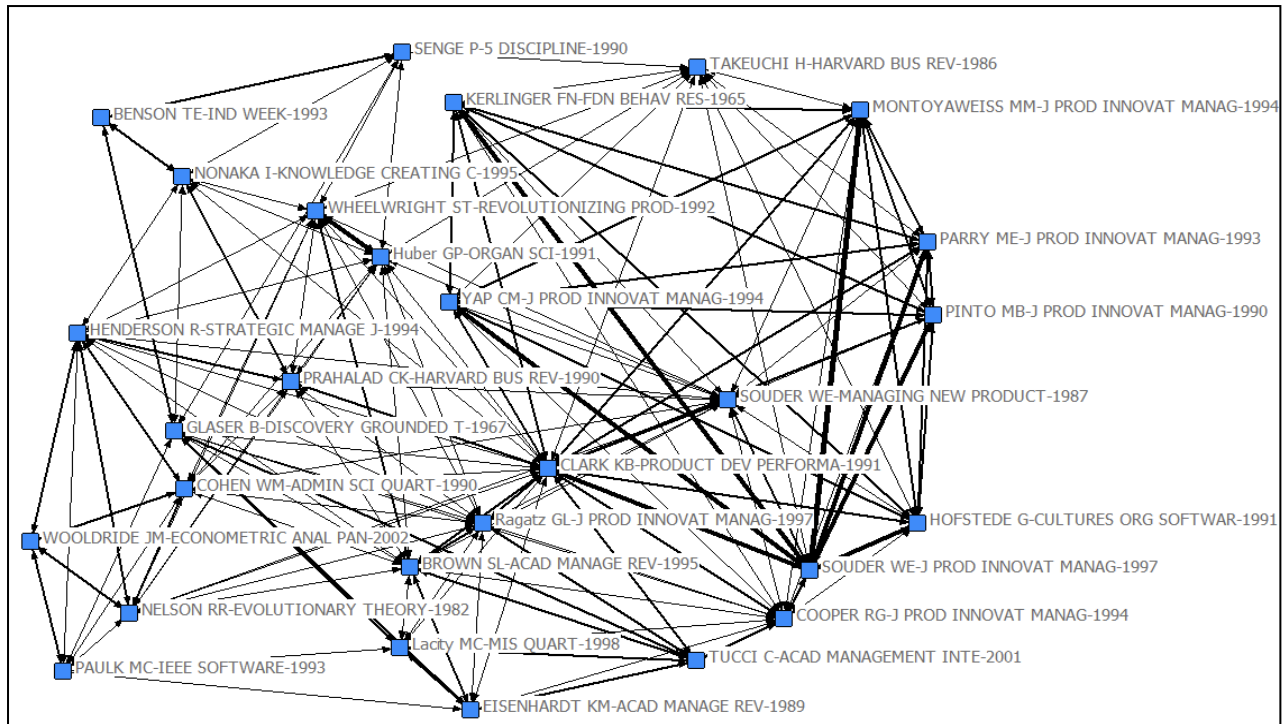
SENGE P-5 DISCIPLINE-1990
TAKEUCHI H-HARVARD BUS REV-1986
BENSON TE-IND WEEK-1993
KERLINGER FN-FDN BEHAV RES-1965
MONTOYAWEISS MM-J PROD INNOVAT MANAG-1994
NONAKA I-KNOWLEDGE CREATING C-1995
WHEELWRIGHT ST-REVOLUTIONIZING PROD-1992
Huber GP-ORGAN SCI-1991
PARRY ME-J PROD INNOVAT MANAG-1993
YAP CM-J PROD INNOVAT MANAG-1994
PINTO MB-J PROD INNOVAT MANAG-1990
HENDERSON R-STRATEGIC MANAGE J-1994
PRAHALAD CK-HARVARD BUS REV-1990
SOUDER WE-MANAGING NEW PRODUCT-1987
GLASER B-DISCOVERY GROUNDED T-1967
CLARK KB-PRODUCT DEV PERFORMA-1991
COHEN WM-ADMIN SCI QUART-1990
Ragatz GL-J PROD INNOVAT MANAG-1997
HOFSTEDE G-CULTURES ORG SOFTWAR-1991
WOOLDRIDE JM-ECONOMETRIC ANAL PAN-2002
BROWN SL-ACAD MANAGE REV-1995
SOUDER WE-J PROD INNOVAT MANAG-1997
NELSON RR-EVOLUTIONARY THEORY-1982
COOPER RG-J PROD INNOVAT MANAG-1994
Lacity MC-MIS QUART-1998
PAULK MC-IEEE SOFTWARE-1993
TUCCI C-ACAD MANAGEMENT INTE-2001
EISENHARDT KM-ACAD MANAGE REV-1989